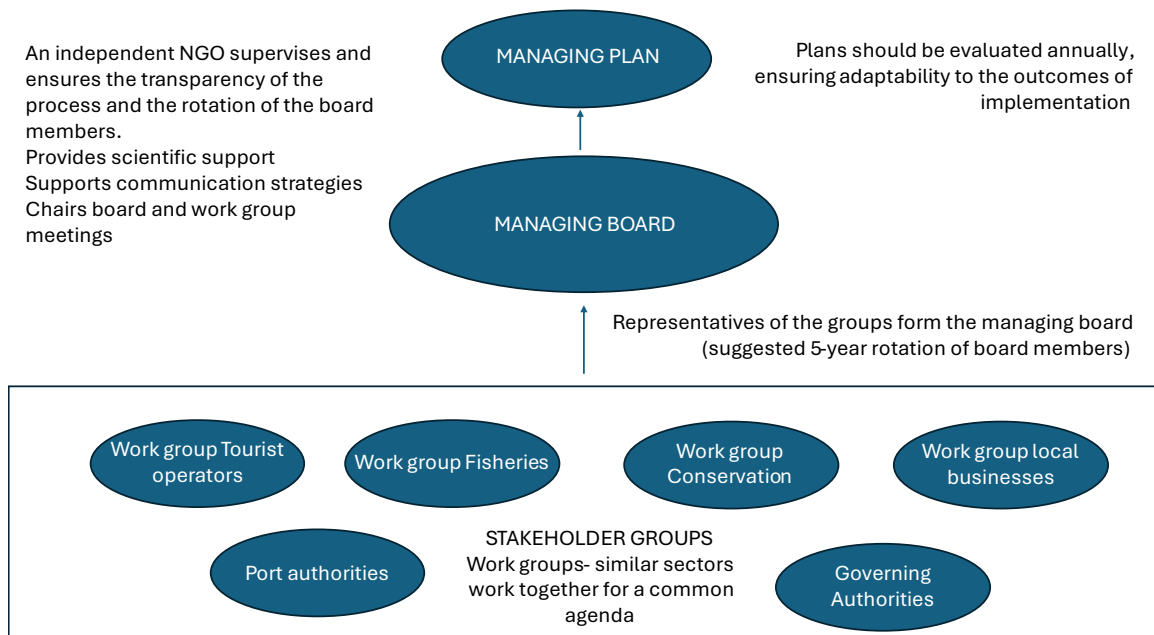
An independent NGO supervises and ensures the transparency of the process and the rotation of the board members.
Provides scientific support
Supports communication strategies
Chairs board and work group meetings

MANAGING PLAN

Plans should be evaluated annually, ensuring adaptability to the outcomes of implementation

MANAGING BOARD

Representatives of the groups form the managing board (suggested 5-year rotation of board members)

Work group Tourist operators

Work group Fisheries

Work group Conservation

Work group local businesses

STAKEHOLDER GROUPS
Work groups- similar sectors work together for a common agenda

Port authorities

Governing Authorities